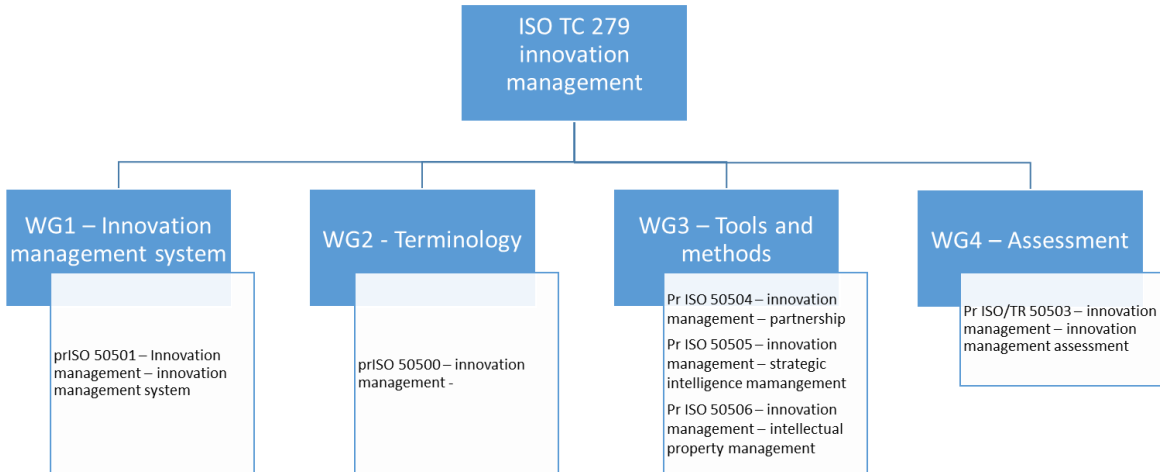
ISO TC 279 innovation management

WG1 – Innovation management system

prISO 50501 – Innovation management – innovation management system

WG2 - Terminology

prISO 50500 – innovation management -

WG3 – Tools and methods

Pr ISO 50504 – innovation management – partnership

Pr ISO 50505 – innovation management – strategic intelligence mamangement

Pr ISO 50506 – innovation management – intellectual property management

WG4 – Assessment

Pr ISO/TR 50503 – innovation management – innovation management assessment